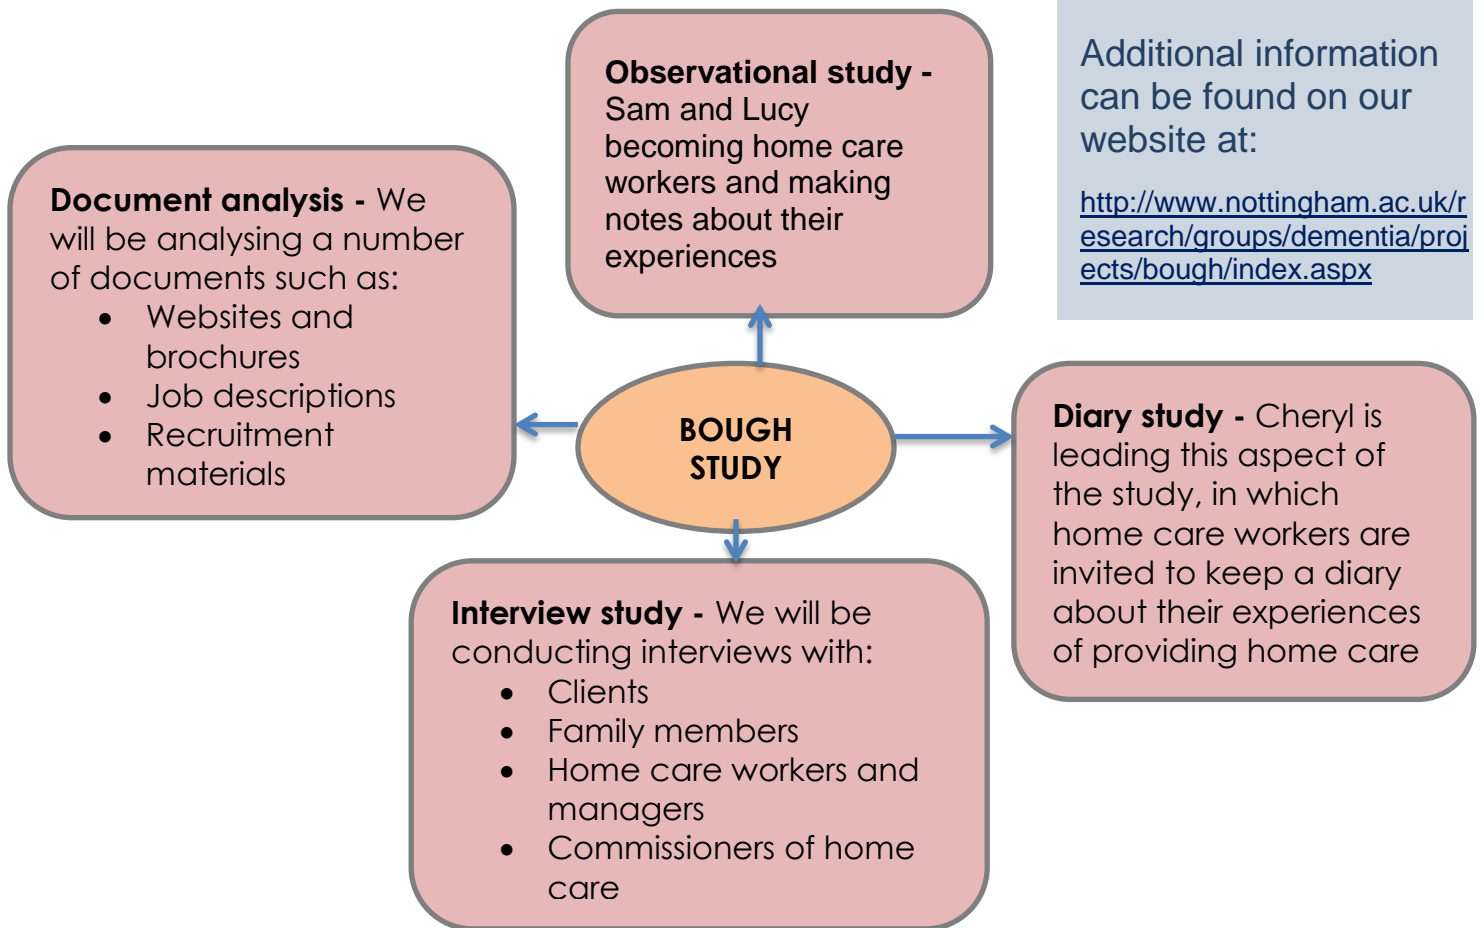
Observational study - Sam and Lucy becoming home care workers and making notes about their experiences

Additional information can be found on our website at:

http://www.nottingham.ac.uk/research/groups/dementia/projects/bough/index.aspx

Document analysis - We will be analysing a number of documents such as:
- Websites and brochures
- Job descriptions
- Recruitment materials

BOUGH STUDY

Diary study - Cheryl is leading this aspect of the study, in which home care workers are invited to keep a diary about their experiences of providing home care

Interview study - We will be conducting interviews with:
- Clients
- Family members
- Home care workers and managers
- Commissioners of home care